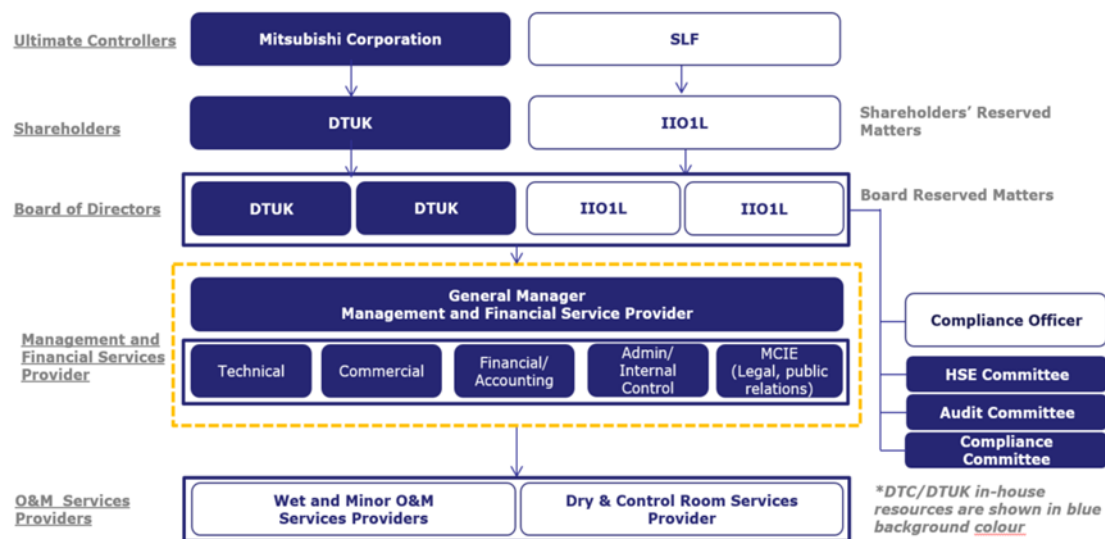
Ultimate Controllers

Mitsubishi Corporation

SLF

Shareholders

DTUK

IIO1L

Shareholders' Reserved Matters

Board of Directors

DTUK

DTUK

IIO1L

IIO1L

Board Reserved Matters

Management and Financial Services Provider

General Manager
Management and Financial Service Provider

Technical

Commercial

Financial/ Accounting

Admin/ Internal Control

MCIE (Legal, public relations)

Compliance Officer

HSE Committee

Audit Committee

Compliance Committee

O&M Services Providers

Wet and Minor O&M Services Providers

Dry & Control Room Services Provider

*DTC/DTUK in-house resources are shown in blue background colour